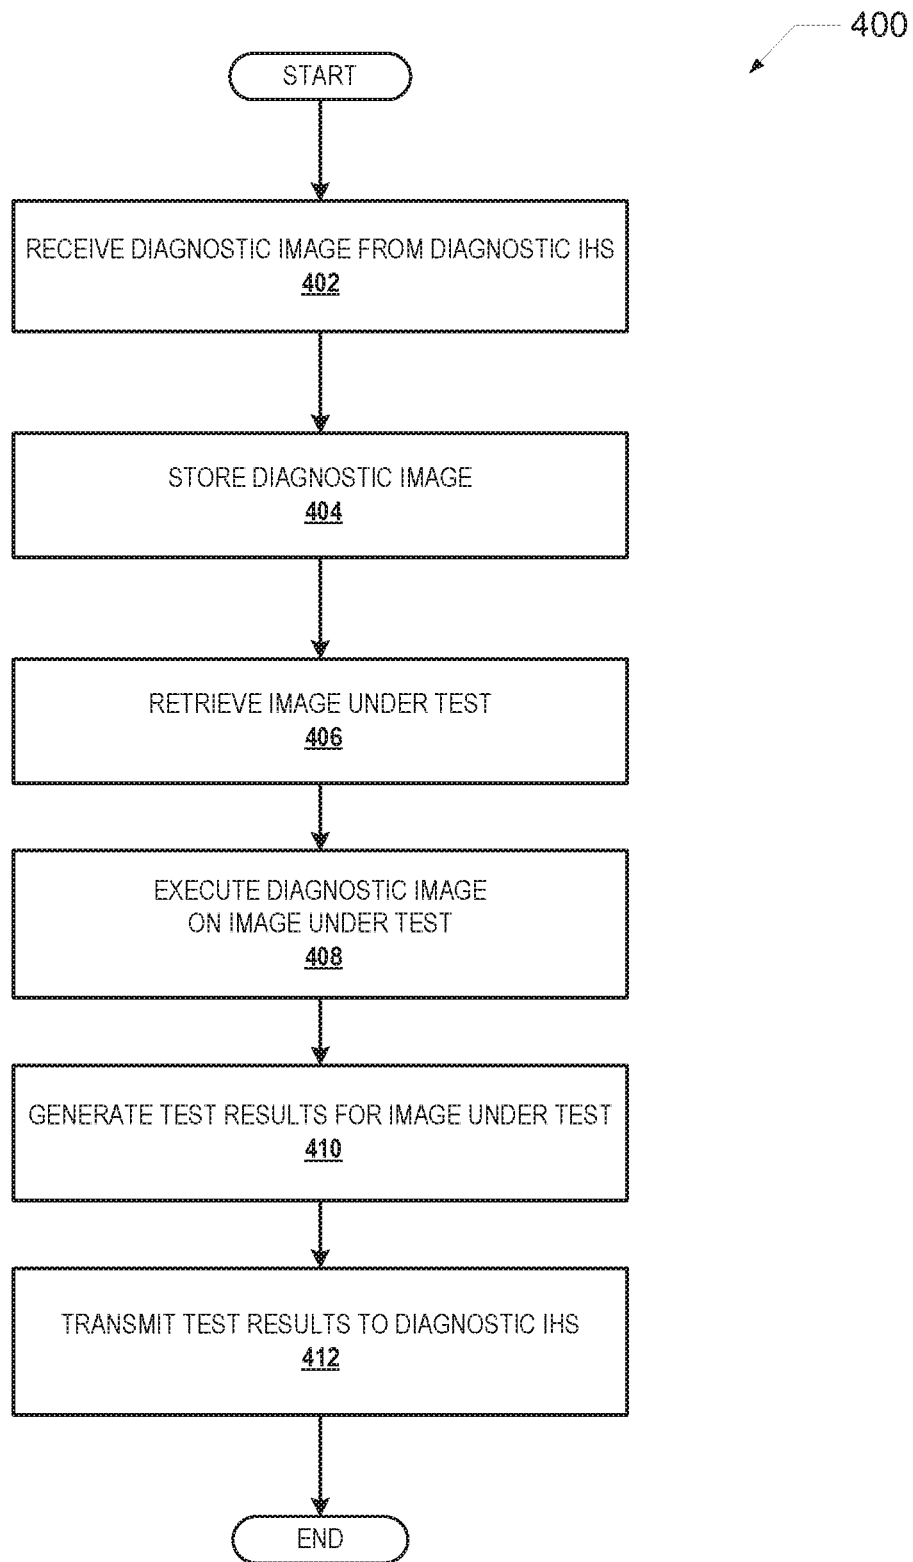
400

START

RECEIVE DIAGNOSTIC IMAGE FROM DIAGNOSTIC IHS
402

STORE DIAGNOSTIC IMAGE
404

RETRIEVE IMAGE UNDER TEST
406

EXECUTE DIAGNOSTIC IMAGE ON IMAGE UNDER TEST
408

GENERATE TEST RESULTS FOR IMAGE UNDER TEST
410

TRANSMIT TEST RESULTS TO DIAGNOSTIC IHS
412

END